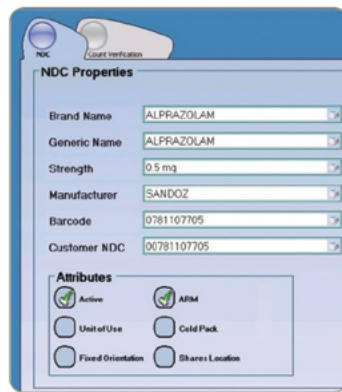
NDC

Count Verification

NDC Properties

Brand Name ALPRAZOLAM

Generic Name ALPRAZOLAM

Strength 0.5 mg

Manufacturer SANDOZ

Barcode 0781107705

Customer NDC 00781107705

Attributes

Active

ARM

Unit of Use

Cold Pack

Fixed Orientation

Shares Location